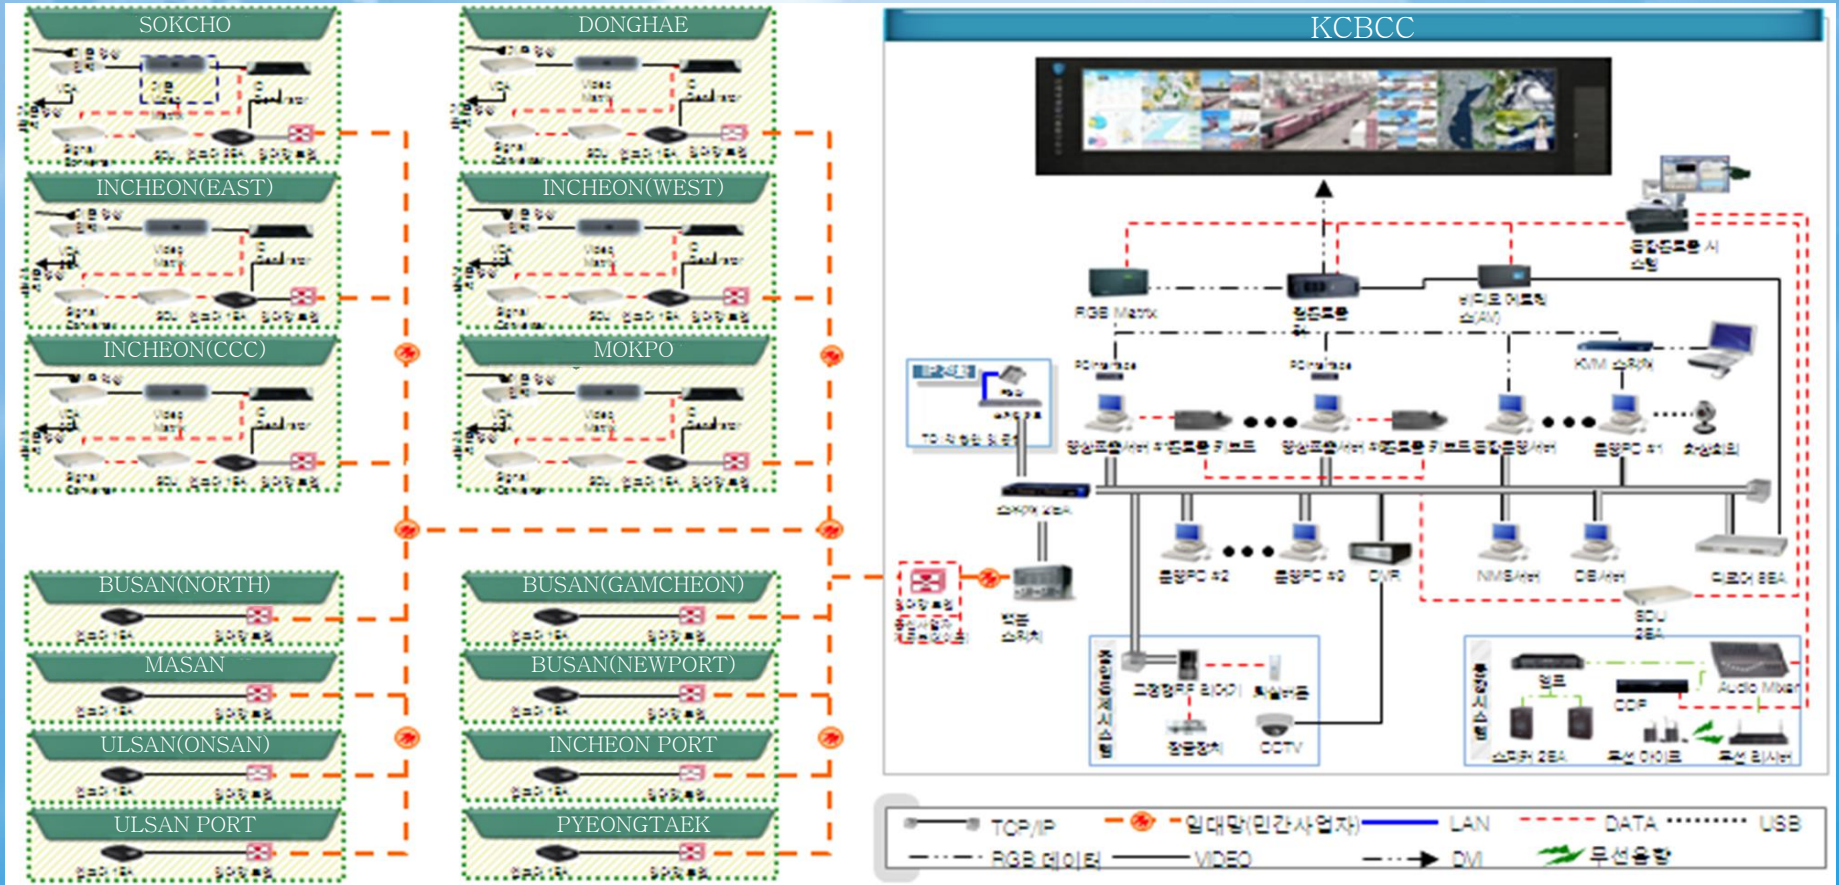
SOKCHO

DONGHAE

INCHEON(EAST)

INCHEON(WEST)

INCHEON(CCC)

MOKPO

BUSAN(NORTH)

BUSAN(GAMCHEON)

MASAN

BUSAN(NEWPORT)

ULSAN(ONSAN)

INCHEON PORT

ULSAN PORT

PYEONGTAEK

KCBCC

Video Matrix

IP Decoder

Signal Converter

RGB Matrix

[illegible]

KVM 스위치

NMS서버

DB서버

DVR

CCTV

Audio Mixer

CDP

TCP/IP

임대망(민간사업자)

LAN

DATA

USB

RGB 데이터

VIDEO

DVI

무선음향